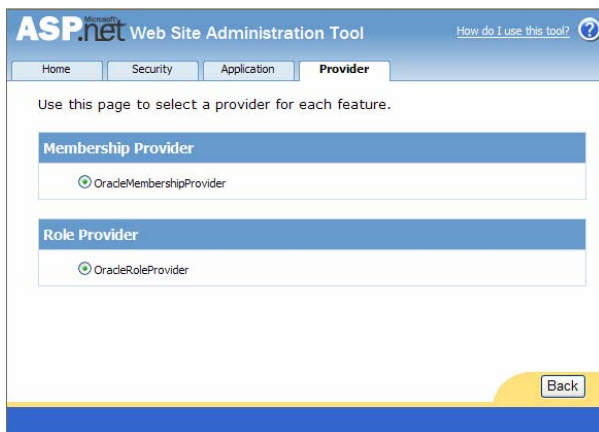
ASP.net Microsoft Web Site Administration Tool

How do I use this tool? ?

Home | Security | Application | Provider

Use this page to select a provider for each feature.

Membership Provider

OracleMembershipProvider

Role Provider

OracleRoleProvider

Back